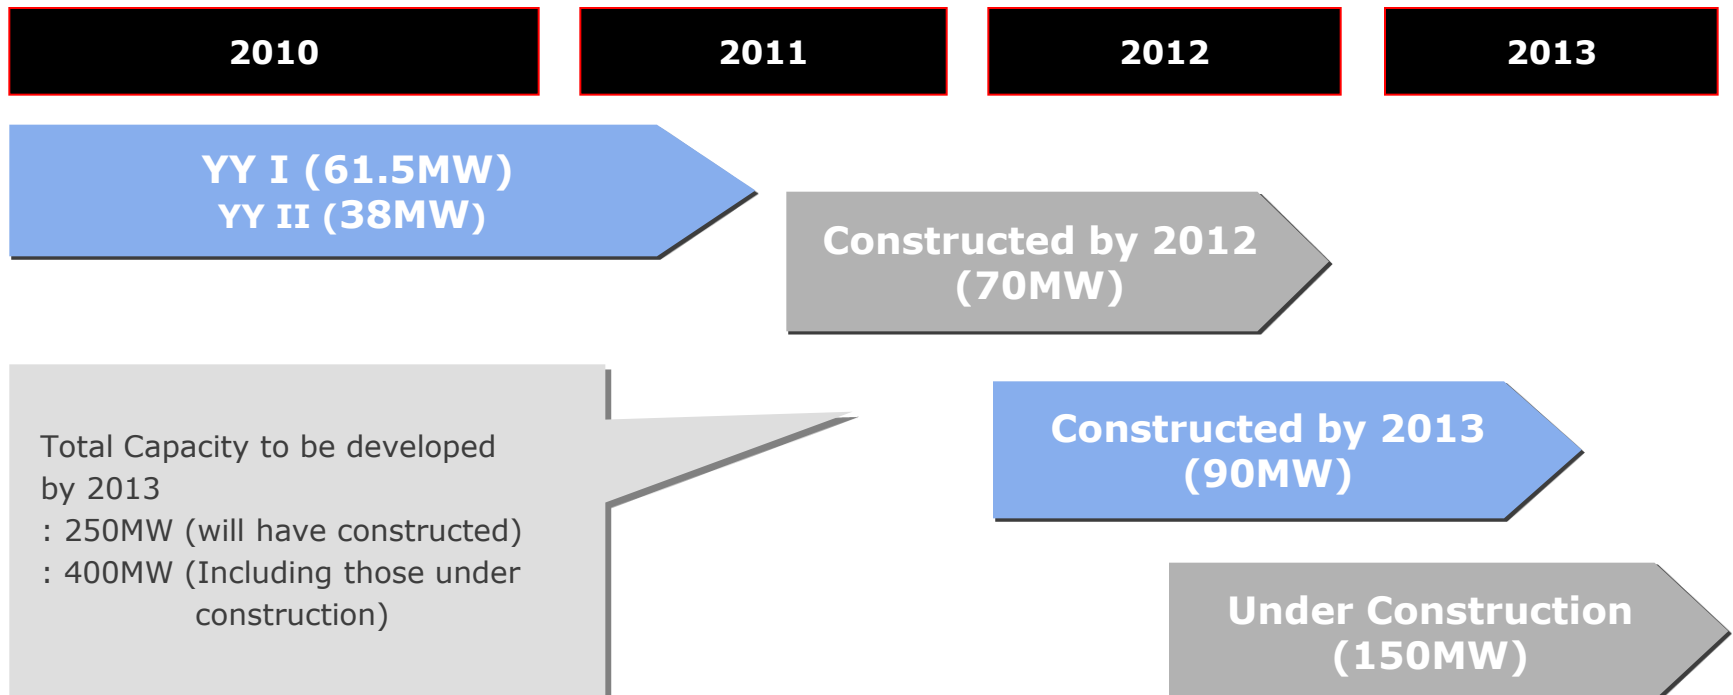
2010

2011

2012

2013

YY I (61.5MW)
YY II (38MW)

Constructed by 2012
(70MW)

Total Capacity to be developed by 2013
: 250MW (will have constructed)
: 400MW (Including those under construction)

Constructed by 2013
(90MW)

Under Construction
(150MW)